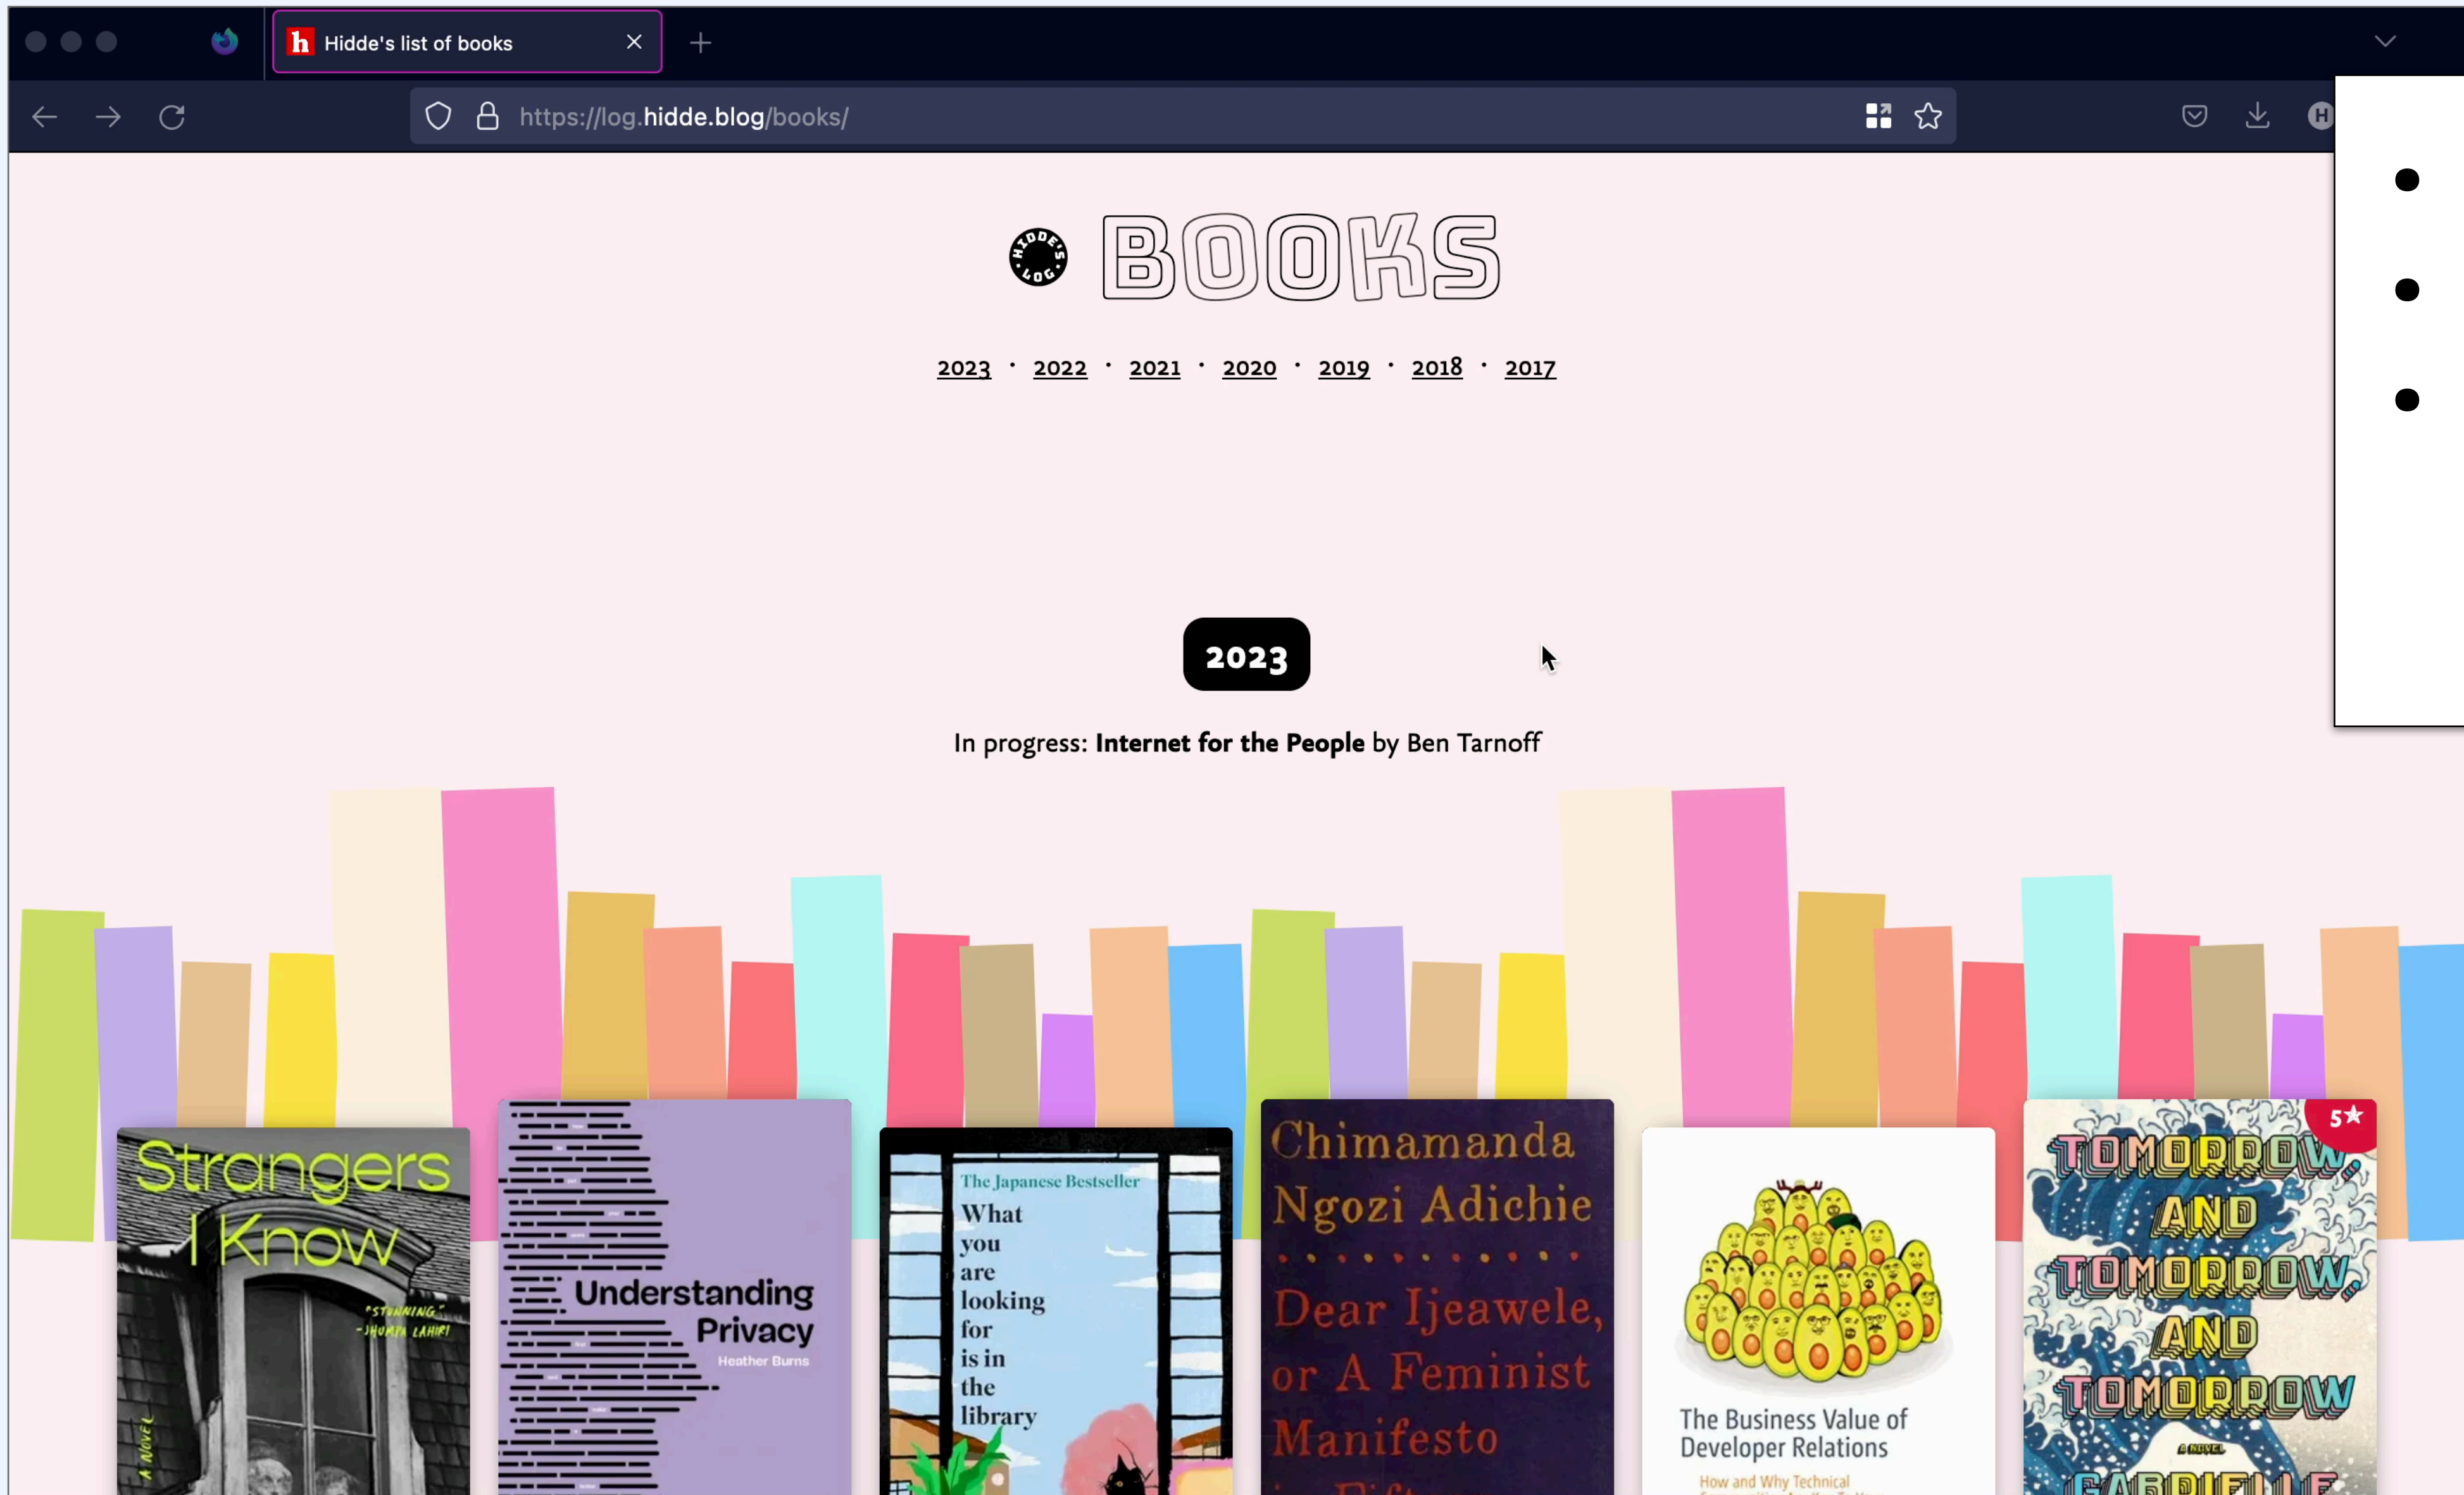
Hidde's list of books

https://log.hidde.blog/books/

HIDDE'S LOG

BOOKS

2023 · 2022 · 2021 · 2020 · 2019 · 2018 · 2017

2023

In progress: **Internet for the People** by Ben Tarnoff

Strangers I Know

"STUNNING" -JHUMPA LAHIRI

A NOVEL

Understanding Privacy

Heather Burns

The Japanese Bestseller

What you are looking for is in the library

Chimamanda Ngozi Adichie

Dear Ijeawele, or A Feminist Manifesto

The Business Value of Developer Relations

How and Why Technical

5★

TOMORROW, AND TOMORROW, AND TOMORROW

A NOVEL

GABRIELLE